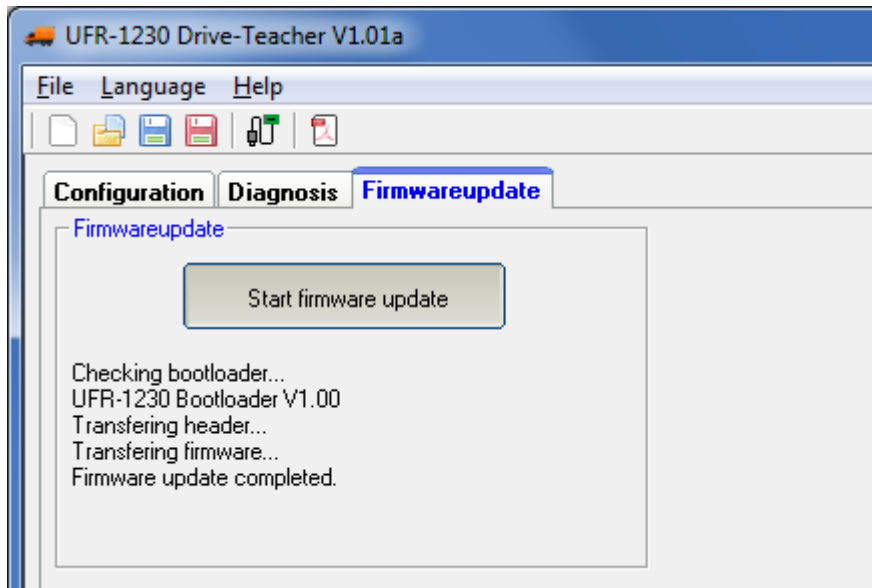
UFR-1230 Drive-Teacher V1.01a

File Language Help

Configuration Diagnosis Firmwareupdate

Firmwareupdate

Start firmware update

Checking bootloader...
UFR-1230 Bootloader V1.00
Transfering header...
Transfering firmware...
Firmware update completed.